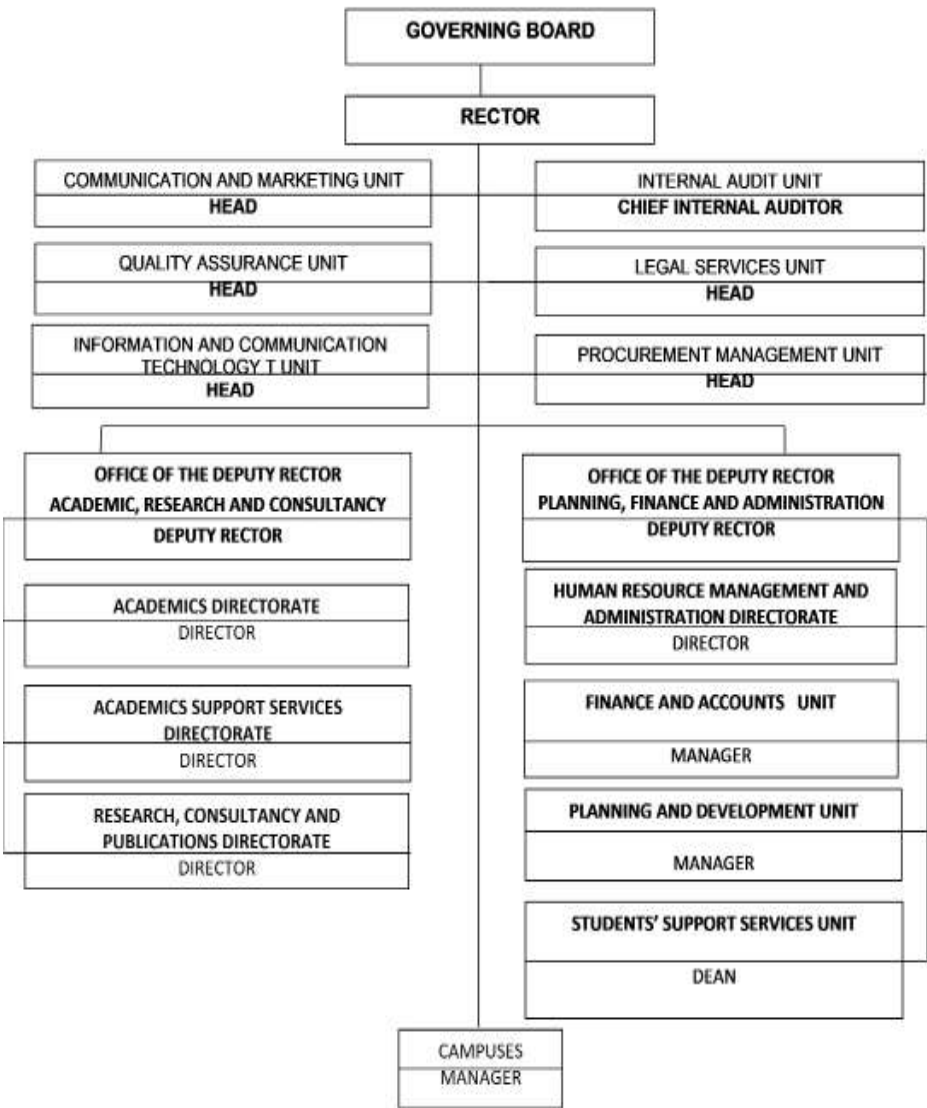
GOVERNING BOARD

RECTOR

COMMUNICATION AND MARKETING UNIT
HEAD

QUALITY ASSURANCE UNIT
HEAD

INFORMATION AND COMMUNICATION TECHNOLOGY T UNIT
HEAD

INTERNAL AUDIT UNIT
CHIEF INTERNAL AUDITOR

LEGAL SERVICES UNIT
HEAD

PROCUREMENT MANAGEMENT UNIT
HEAD

OFFICE OF THE DEPUTY RECTOR
ACADEMIC, RESEARCH AND CONSULTANCY
DEPUTY RECTOR

ACADEMICS DIRECTORATE
DIRECTOR

ACADEMICS SUPPORT SERVICES DIRECTORATE
DIRECTOR

RESEARCH, CONSULTANCY AND PUBLICATIONS DIRECTORATE
DIRECTOR

OFFICE OF THE DEPUTY RECTOR
PLANNING, FINANCE AND ADMINISTRATION
DEPUTY RECTOR

HUMAN RESOURCE MANAGEMENT AND ADMINISTRATION DIRECTORATE
DIRECTOR

FINANCE AND ACCOUNTS UNIT
MANAGER

PLANNING AND DEVELOPMENT UNIT
MANAGER

STUDENTS' SUPPORT SERVICES UNIT
DEAN

CAMPUSES
MANAGER